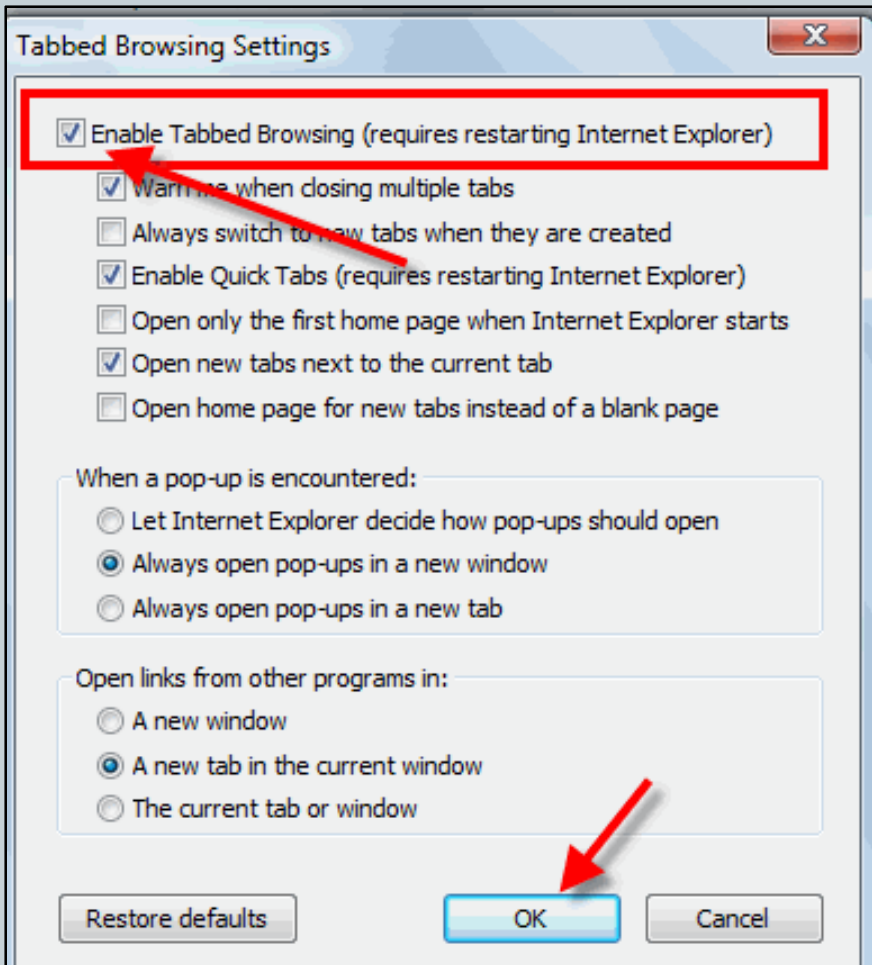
Tabbed Browsing Settings

Enable Tabbed Browsing (requires restarting Internet Explorer)

Warn me when closing multiple tabs

Always switch to new tabs when they are created

Enable Quick Tabs (requires restarting Internet Explorer)

Open only the first home page when Internet Explorer starts

Open new tabs next to the current tab

Open home page for new tabs instead of a blank page

When a pop-up is encountered:

Let Internet Explorer decide how pop-ups should open

Always open pop-ups in a new window

Always open pop-ups in a new tab

Open links from other programs in:

A new window

A new tab in the current window

The current tab or window

Restore defaults

OK

Cancel